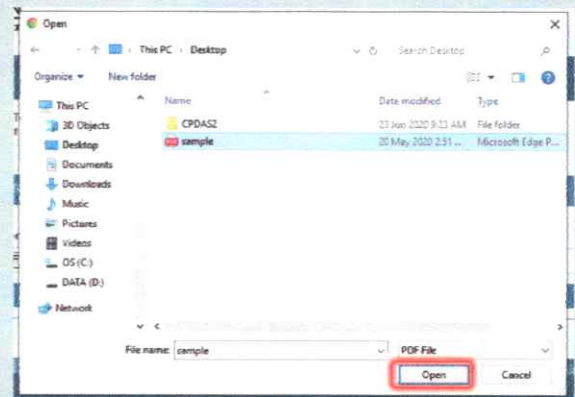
Open

This PC › Desktop

Search Desktop

Organize ▾ New folder

This PC
3D Objects
Desktop
Documents
Downloads
Music
Pictures
Videos
OS (C:)
DATA (D:)
Network

| Name | Date modified | Type |
|---|---|---|
| CPDAS2 | 23 Jun 2020 9:23 AM | File folder |
| sample | 20 May 2020 2:51 ... | Microsoft Edge P... |

File name: sample

PDF File

Open

Cancel